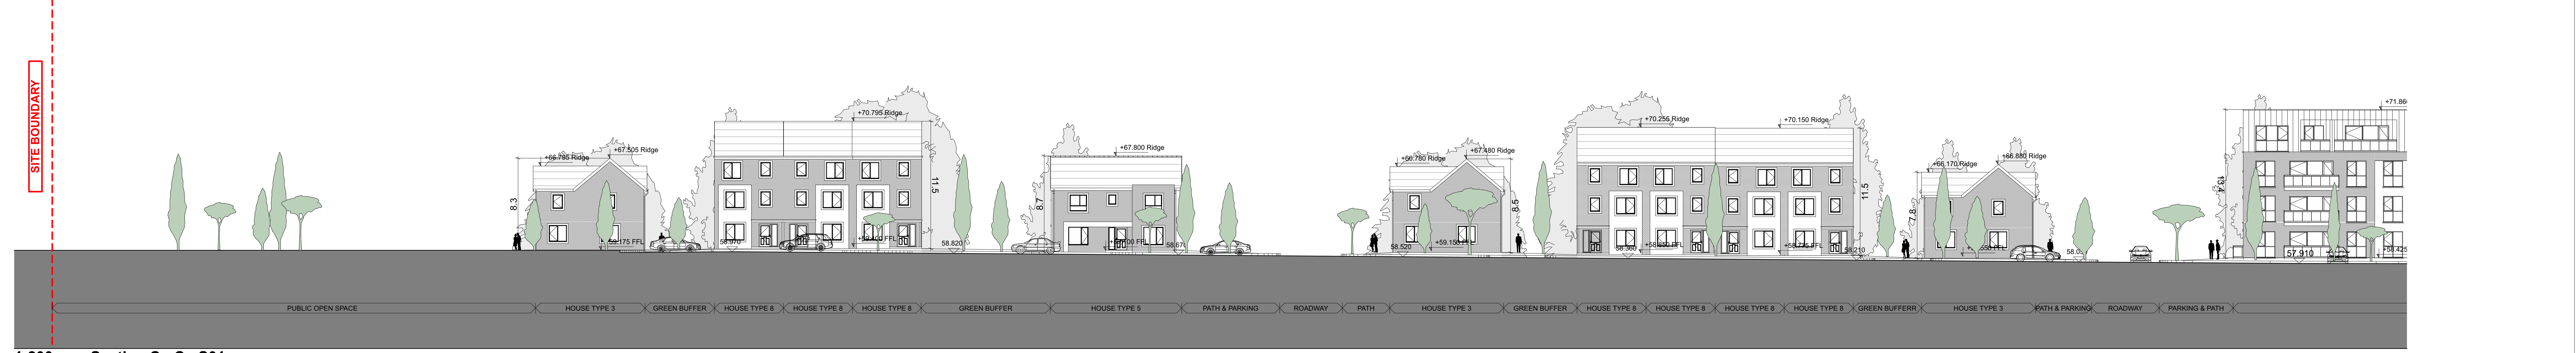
SITE BOUNDARY

+66.795 Ridge
+67.505 Ridge
8.3
58.175 FFL
+70.795 Ridge
11.5
58.970
+58.250 FFL
58.820
+67.800 Ridge
8.7
+59.000 FFL
58.67
+66.780 Ridge
+67.480 Ridge
8.5
58.520
+59.150 FFL
+70.255 Ridge
+70.150 Ridge
11.5
58.900
+58.650 FFL
+58.775 FFL
58.210
+66.170 Ridge
+66.880 Ridge
7.8
+58.550 FFL
58.0
+71.860
19.4
57.910
+58.425

PUBLIC OPEN SPACE
HOUSE TYPE 3
GREEN BUFFER
HOUSE TYPE 8
HOUSE TYPE 8
HOUSE TYPE 8
GREEN BUFFER
HOUSE TYPE 5
PATH & PARKING
ROADWAY
PATH
HOUSE TYPE 3
GREEN BUFFER
HOUSE TYPE 8
HOUSE TYPE 8
HOUSE TYPE 8
HOUSE TYPE 8
GREEN BUFFERR
HOUSE TYPE 3
PATH & PARKING
ROADWAY
PARKING & PATH

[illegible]